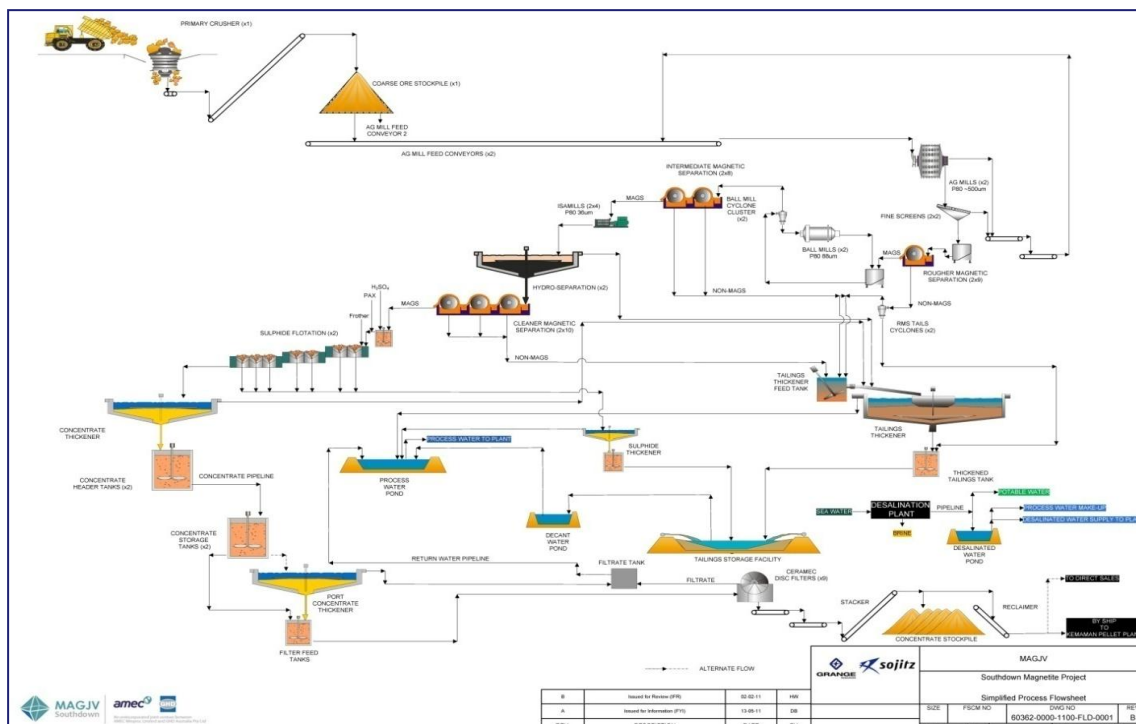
PRIMARY CRUSHER (x1)

COARSE ORE STOCKPILE (x1)

AG MILL FEED CONVEYOR 2

AG MILL FEED CONVEYORS (x2)

INTERMEDIATE MAGNETIC SEPARATION (2x8)

AG MILLS (x2) P80 ~500um

MAGS

ISAMILLS (2x4) P80 36um

BALL MILL CYCLONE CLUSTER (x2)

FINE SCREENS (2x2)

BALL MILLS (x2) P80 66um

MAGS

ROUGHER MAGNETIC SEPARATION (2x9)

HYDRO-SEPARATION (x2)

NON-MAGS

NON-MAGS

$H_2SO_4$

PAX

MAGS

Frother

RMS TAILS CYCLONES (x2)

SULPHIDE FLOTATION (x2)

CLEANER MAGNETIC SEPARATION (2x10)

NON-MAGS

TAILINGS THICKENER FEED TANK

TAILINGS THICKENER

CONCENTRATE THICKENER

PROCESS WATER TO PLANT

SULPHIDE THICKENER

CONCENTRATE HEADER TANKS (x2)

CONCENTRATE PIPELINE

PROCESS WATER POND

THICKENED TAILINGS TANK

POTABLE WATER

SEA WATER

DESALINATION PLANT

PIPELINE

PROCESS WATER MAKE-UP

DESALINATED WATER SUPPLY TO PLA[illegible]

BRINE

CONCENTRATE STORAGE TANKS (x2)

DECANT WATER POND

DESALINATED WATER POND

RETURN WATER PIPELINE

TAILINGS STORAGE FACILITY

FILTRATE TANK

CERAMEC DISC FILTERS (x9)

FILTRATE

TO DIRECT SALES

PORT CONCENTRATE THICKENER

STACKER

RECLAIMER

BY SHIP TO KEMAMAN PELLET PLA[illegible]

CONCENTRATE STOCKPILE

FILTER FEED TANKS

ALTERNATE FLOW

MAGJV Southdown

amec

GHD

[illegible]

| B | Issued for Review (IFR) | 02-02-11 | HW |
|---|---|---|---|
| A | Issued for Information (IFI) | 13-05-11 | DB |

GRANGE

sojitz

MAGJV

Southdown Magnetite Project

Simplified Process Flowsheet

SIZE

FSCM NO

DWG NO

60362-0000-1100-FLD-0001

RE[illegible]

B